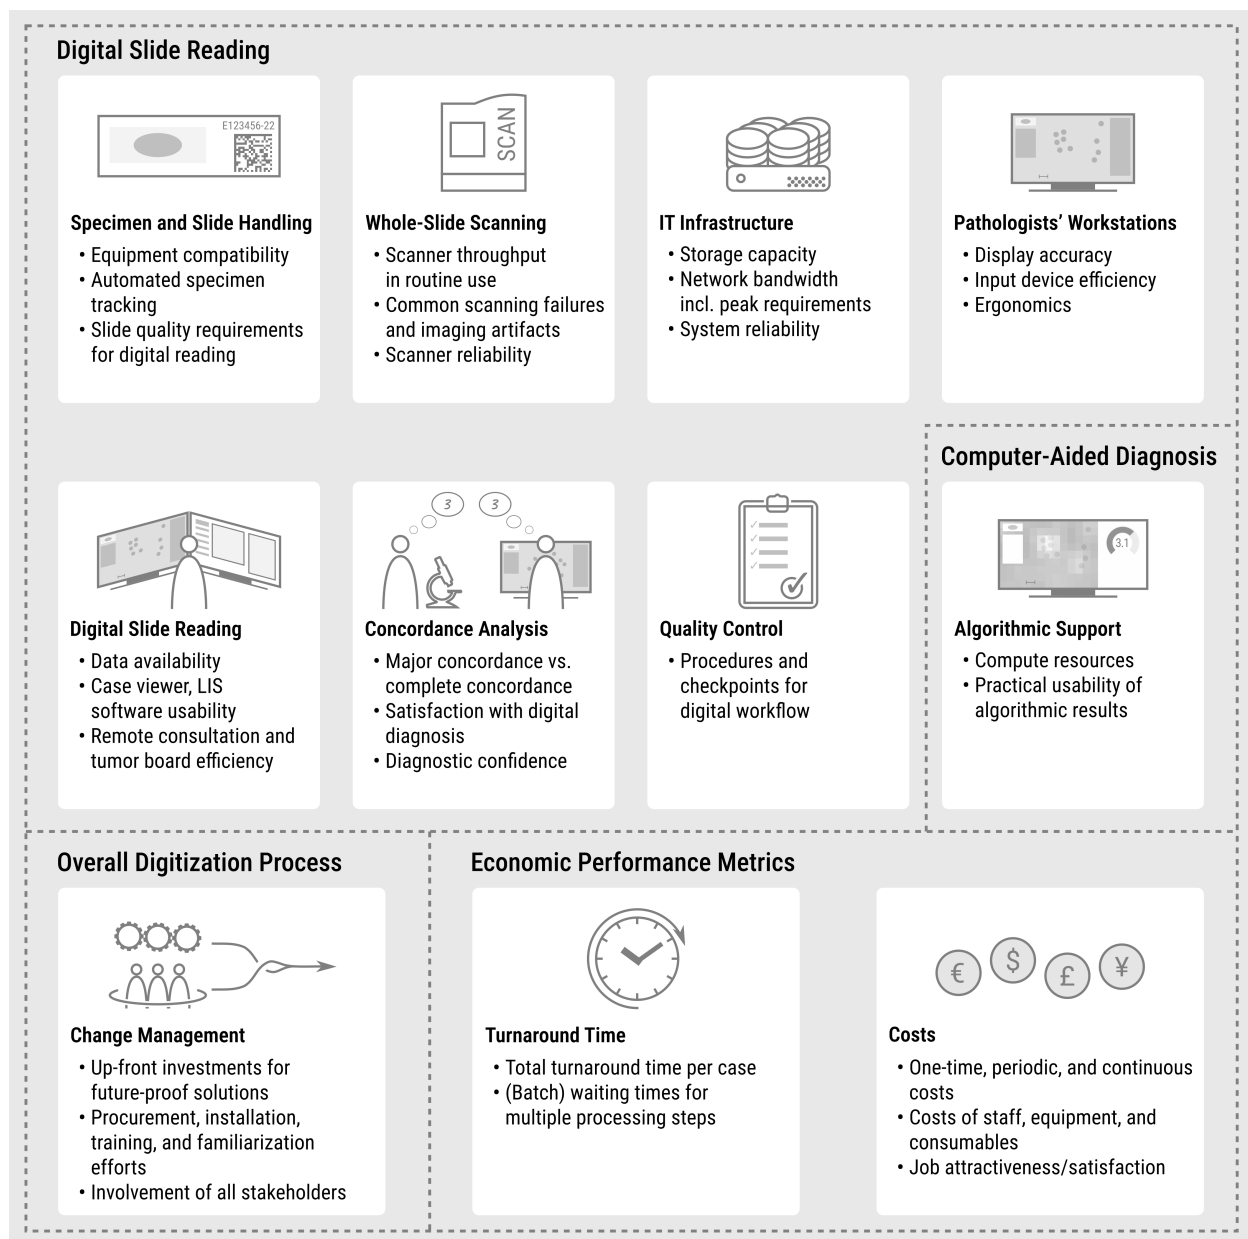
Digital Slide Reading

E123456-22

Specimen and Slide Handling
• Equipment compatibility
• Automated specimen tracking
• Slide quality requirements for digital reading

SCAN

Whole-Slide Scanning
• Scanner throughput in routine use
• Common scanning failures and imaging artifacts
• Scanner reliability

IT Infrastructure
• Storage capacity
• Network bandwidth incl. peak requirements
• System reliability

Pathologists' Workstations
• Display accuracy
• Input device efficiency
• Ergonomics

Computer-Aided Diagnosis

Digital Slide Reading
• Data availability
• Case viewer, LIS software usability
• Remote consultation and tumor board efficiency

3 3

Concordance Analysis
• Major concordance vs. complete concordance
• Satisfaction with digital diagnosis
• Diagnostic confidence

Quality Control
• Procedures and checkpoints for digital workflow

3.1

Algorithmic Support
• Compute resources
• Practical usability of algorithmic results

Overall Digitization Process

Change Management
• Up-front investments for future-proof solutions
• Procurement, installation, training, and familiarization efforts
• Involvement of all stakeholders

Economic Performance Metrics

Turnaround Time
• Total turnaround time per case
• (Batch) waiting times for multiple processing steps

€ $ £ ¥

Costs
• One-time, periodic, and continuous costs
• Costs of staff, equipment, and consumables
• Job attractiveness/satisfaction